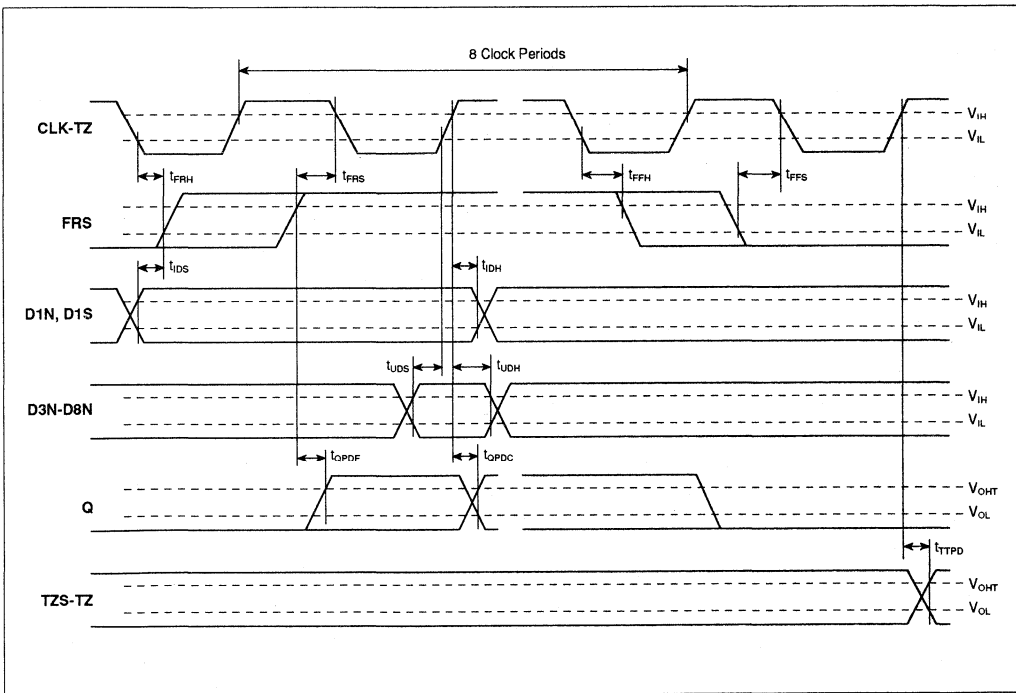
8 Clock Periods

CLK-TZ

$V_{IH}$

$V_{IL}$

$t_{FRH}$

$t_{FRS}$

$t_{FFH}$

$t_{FFS}$

FRS

$V_{IH}$

$V_{IL}$

$t_{IDS}$

$t_{IDH}$

D1N, D1S

$V_{IH}$

$V_{IL}$

$t_{UDS}$

$t_{UDH}$

D3N-D8N

$V_{IH}$

$V_{IL}$

$t_{QPDF}$

$t_{QPDC}$

Q

$V_{OHT}$

$V_{OL}$

$t_{TTPD}$

TZS-TZ

$V_{OHT}$

$V_{OL}$